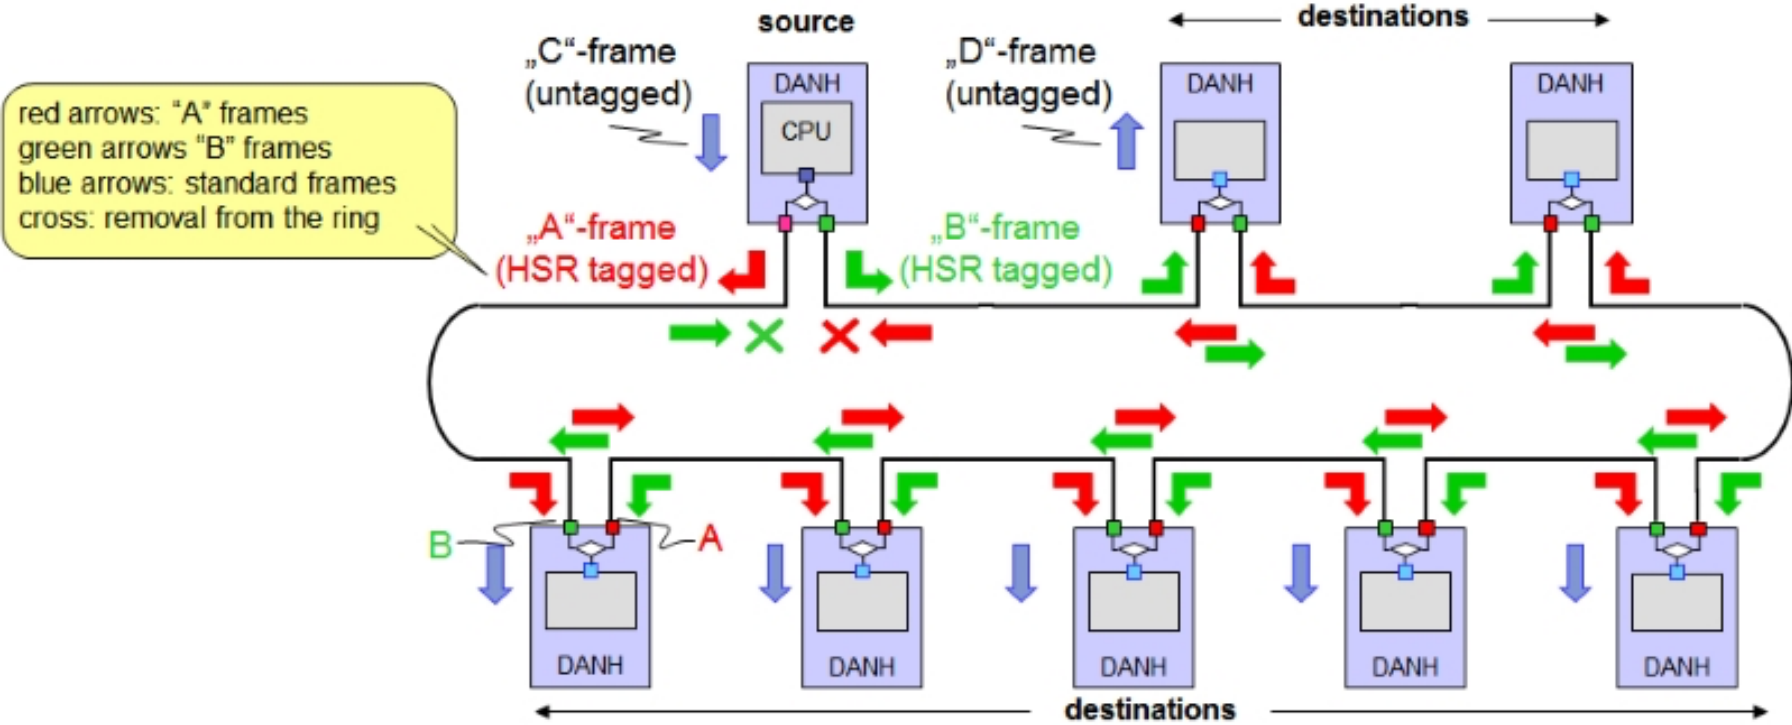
red arrows: "A" frames
green arrows "B" frames
blue arrows: standard frames
cross: removal from the ring

„C"-frame
(untagged)

source

DANH
CPU

„A"-frame
(HSR tagged)

„D"-frame
(untagged)

„B"-frame
(HSR tagged)

destinations

DANH

DANH

B

A

DANH

DANH

DANH

DANH

DANH

destinations